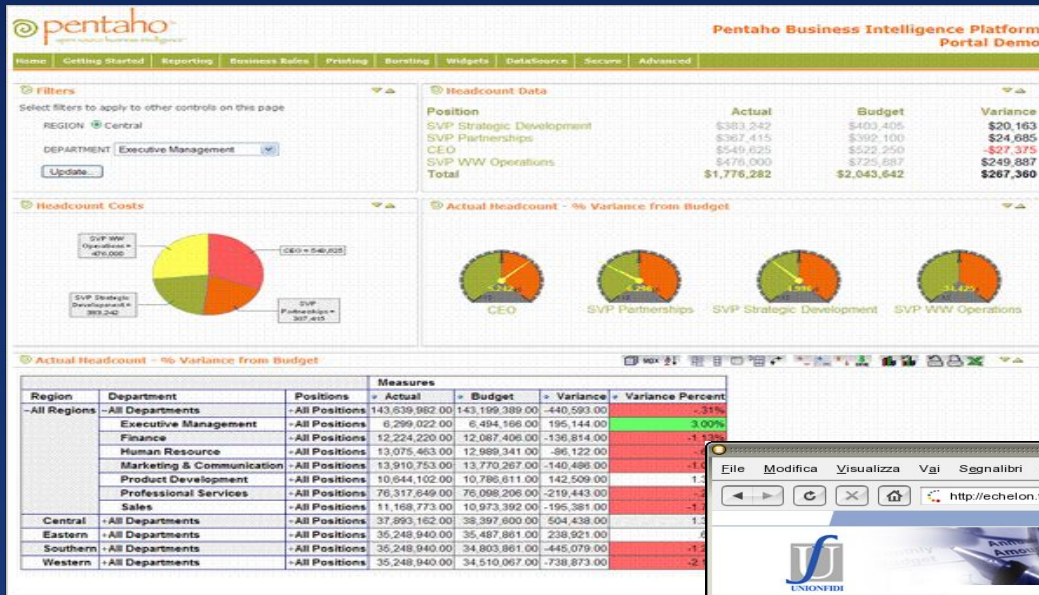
pentaho
open source business intelligence

Pentaho Business Intelligence Platform
Portal Demo

Home | Getting Started | Reporting | Business Rules | Printing | Bursting | Widgets | DataSource | Secure | Advanced

Filters

Select filters to apply to other controls on this page

REGION Central

DEPARTMENT Executive Management

Update...

Headcount Data

| Position | Actual | Budget | Variance |
|---|---|---|---|
| SVP Strategic Development | \$383,242 | \$403,405 | \$20,163 |
| SVP Partnerships | \$367,415 | \$392,100 | \$24,685 |
| CEO | \$549,625 | \$522,250 | -\$27,375 |
| SVP WW Operations | \$476,000 | \$725,887 | \$249,887 |
| Total | \$1,776,282 | \$2,043,642 | \$267,360 |

Headcount Costs

SVP WW Operations = 476,000
CEO = 549,625
SVP Strategic Development = 383,242
SVP Partnerships = 367,415

Actual Headcount - % Variance from Budget

5.242
6.296
4.998
-34.425

CEO
SVP Partnerships
SVP Strategic Development
SVP WW Operations

Actual Headcount - % Variance from Budget

| Region | Department | Positions | Actual | Budget | Variance | Variance Percent |
|---|---|---|---|---|---|---|
| -All Regions | -All Departments | +All Positions | 143,639,982.00 | 143,199,389.00 | -440,593.00 | -.31% |
| | Executive Management | +All Positions | 6,299,022.00 | 6,494,166.00 | 195,144.00 | 3.00% |
| | Finance | +All Positions | 12,224,220.00 | 12,087,406.00 | -136,814.00 | -1.13% |
| | Human Resource | +All Positions | 13,075,463.00 | 12,989,341.00 | -86,122.00 | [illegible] |
| | Marketing & Communication | +All Positions | 13,910,753.00 | 13,770,267.00 | -140,486.00 | -1.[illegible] |
| | Product Development | +All Positions | 10,644,102.00 | 10,786,611.00 | 142,509.00 | 1.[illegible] |
| | Professional Services | +All Positions | 76,317,649.00 | 76,098,206.00 | -219,443.00 | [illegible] |
| | Sales | +All Positions | 11,168,773.00 | 10,973,392.00 | -195,381.00 | -1.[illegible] |
| Central | +All Departments | +All Positions | 37,893,162.00 | 38,397,600.00 | 504,438.00 | 1.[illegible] |
| Eastern | +All Departments | +All Positions | 35,248,940.00 | 35,487,861.00 | 238,921.00 | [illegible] |
| Southern | +All Departments | +All Positions | 35,248,940.00 | 34,803,861.00 | -445,079.00 | -1.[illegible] |
| Western | +All Departments | +All Positions | 35,248,940.00 | 34,510,067.00 | -738,873.00 | -2.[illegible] |

Measures

File Modifica Visualizza Vai Segnalibri

http://echelon.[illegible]

UNIONFIDI